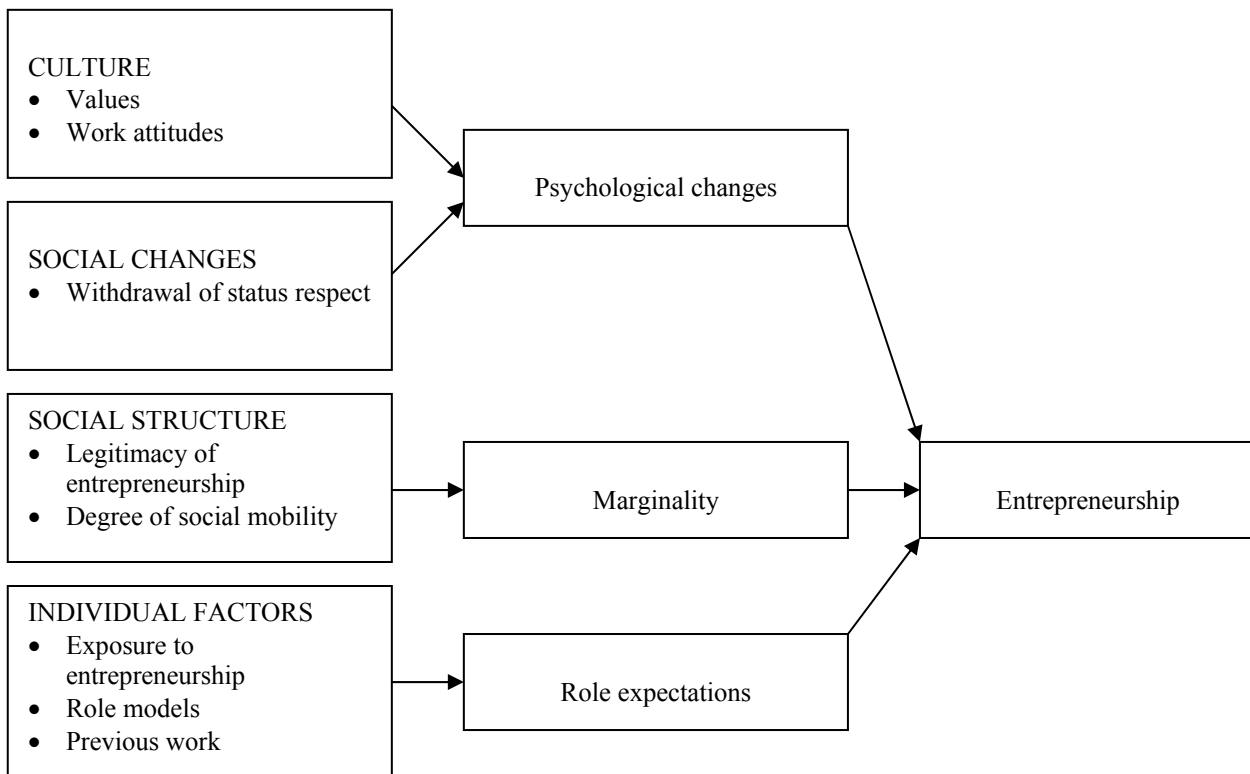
CULTURE
- Values
- Work attitudes

SOCIAL CHANGES
- Withdrawal of status respect

SOCIAL STRUCTURE
- Legitimacy of entrepreneurship
- Degree of social mobility

INDIVIDUAL FACTORS
- Exposure to entrepreneurship
- Role models
- Previous work

Psychological changes

Marginality

Role expectations

Entrepreneurship